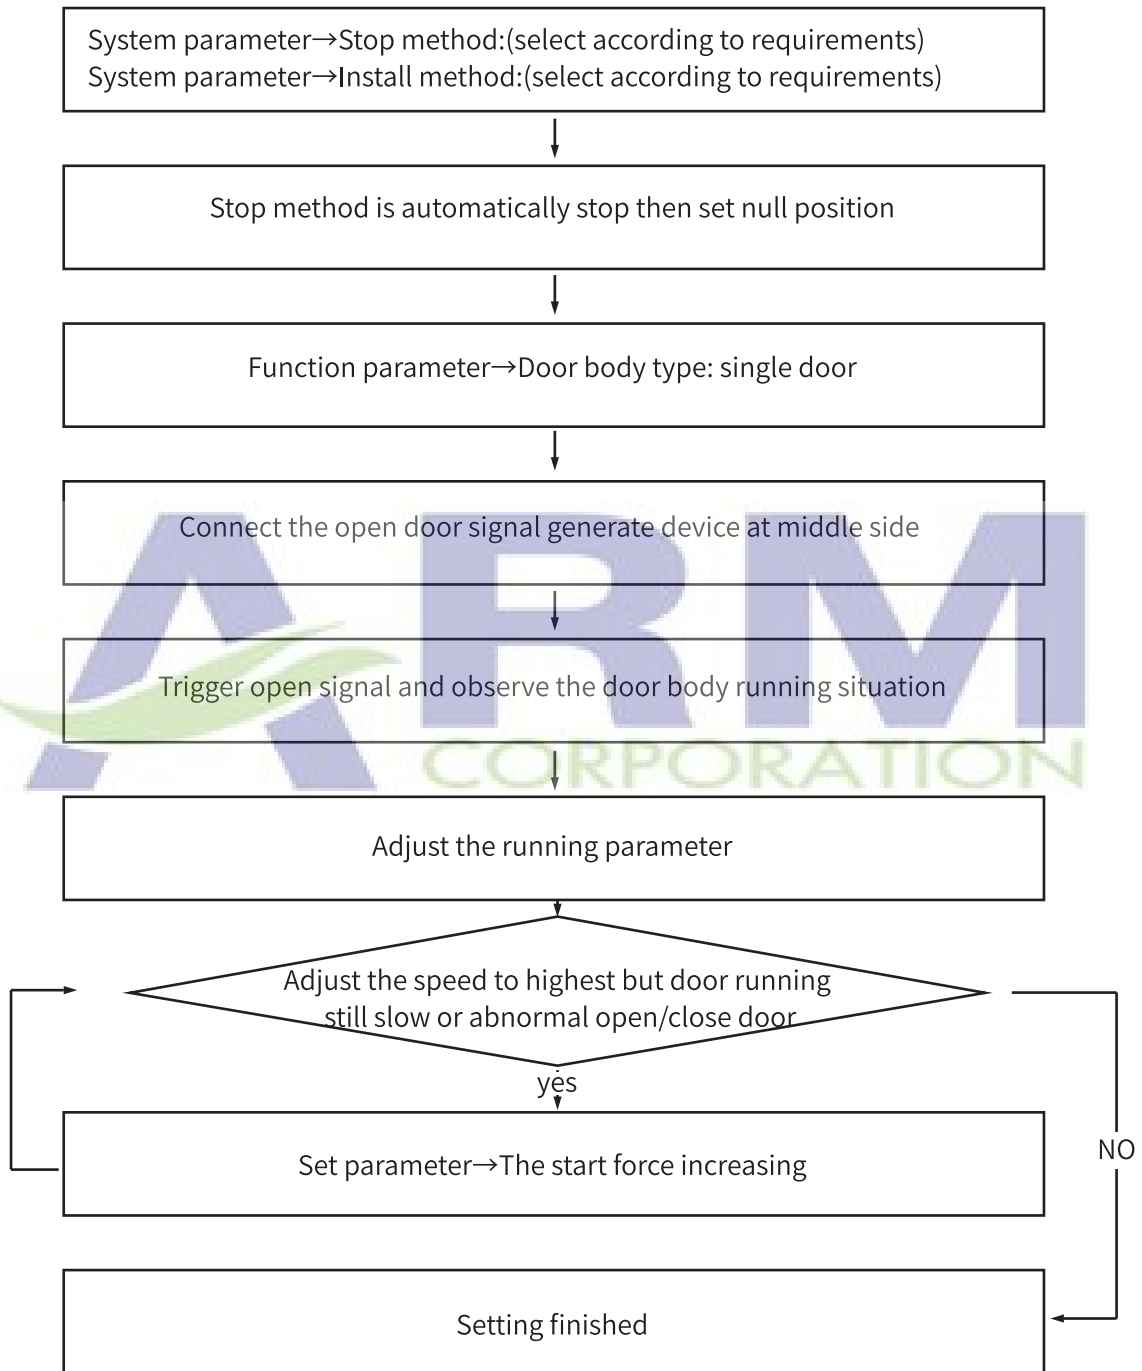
System parameter→Stop method:(select according to requirements)
System parameter→Install method:(select according to requirements)

Stop method is automatically stop then set null position

Function parameter→Door body type: single door

Connect the open door signal generate device at middle side

Trigger open signal and observe the door body running situation

ARM
CORPORATION

Adjust the running parameter

Adjust the speed to highest but door running still slow or abnormal open/close door

yes

Set parameter→The start force increasing

NO

Setting finished